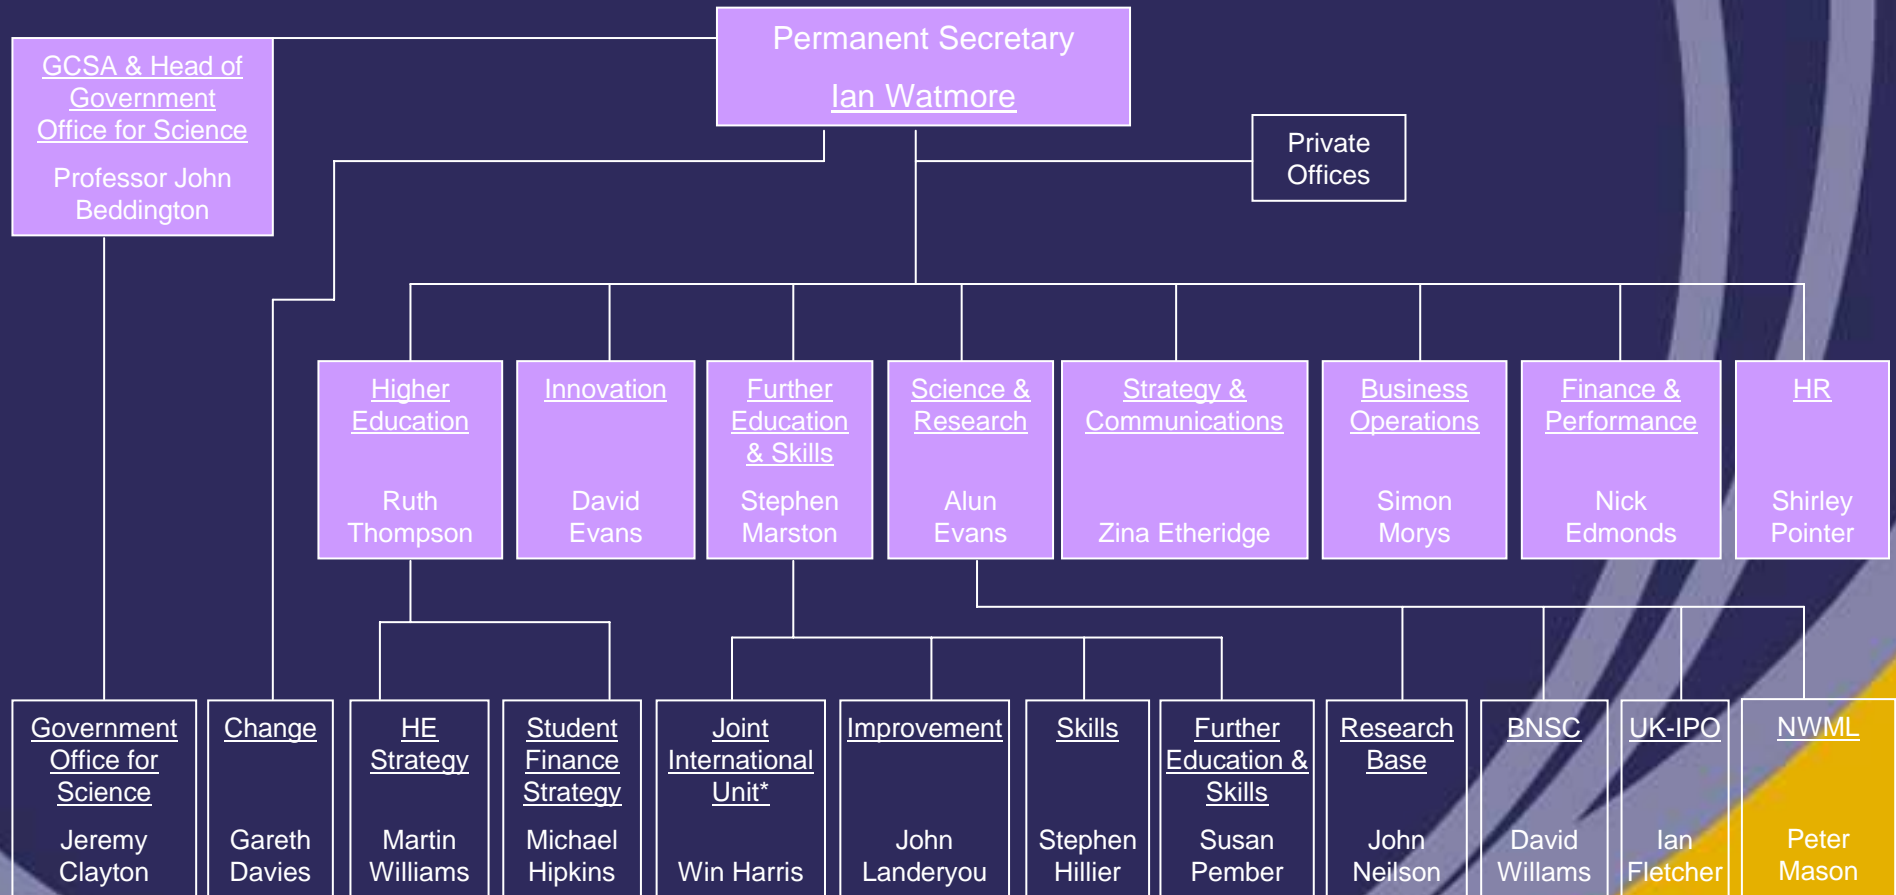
Permanent Secretary

Ian Watmore

GCSA & Head of Government Office for Science

Professor John Beddington

Private Offices

Higher Education

Ruth Thompson

Innovation

David Evans

Further Education & Skills

Stephen Marston

Science & Research

Alun Evans

Strategy & Communications

Zina Etheridge

Business Operations

Simon Morys

Finance & Performance

Nick Edmonds

HR

Shirley Pointer

Government Office for Science

Jeremy Clayton

Change

Gareth Davies

HE Strategy

Martin Williams

Student Finance Strategy

Michael Hipkins

Joint International Unit*

Win Harris

Improvement

John Landeryou

Skills

Stephen Hillier

Further Education & Skills

Susan Pember

Research Base

John Neilson

BNSC

David Willams

UK-IPO

Ian Fletcher

NWML

Peter Mason